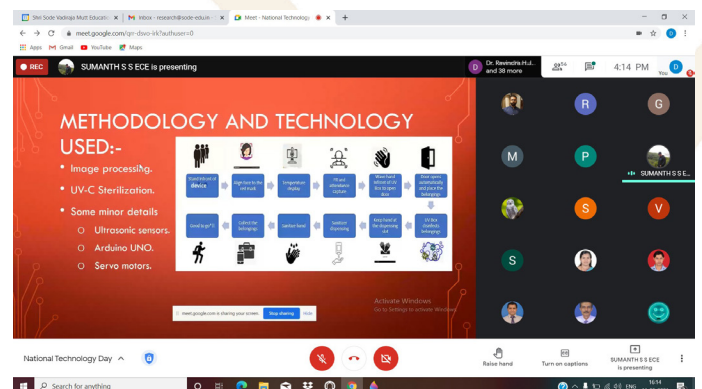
Shri Sode Vadiraja Mutt Educatio ×
Inbox - research@sode-edu.in ×
Meet - National Technolog ×
+

meet.google.com/qzr-dwo-irk?authuser=0

Apps Gmail YouTube Maps

REC
SUMANTH S S ECE is presenting
Dr. Ravindra H.J. and 38 more
4:14 PM
You

METHODOLOGY AND TECHNOLOGY USED:-

• Image processing.
• UV-C Sterilization.
• Some minor details
  ○ Ultrasonic sensors.
  ○ Arduino UNO.
  ○ Servo motors.

| Stand infront of device | Align face to the red mark | Temperature display | FR and attendance capture | Wave hand infront of US line to open door | Door opens automatically and place the belongings | UV line disinfects belongings |
|---|---|---|---|---|---|---|
| Good to go | Collect the belongings | Sanitize hand | Sanitizer dispensing | Keep hand at the dispensing slot | | |

meet.google.com is sharing your screen. Stop sharing Hide

Activate Windows
Go to Settings to activate Windows.

R
G
M
P
SUMANTH S S E...
S
V
S

National Technology Day

Raise hand
Turn on captions
SUMANTH S S ECE is presenting

Search for anything
16:14
ENG